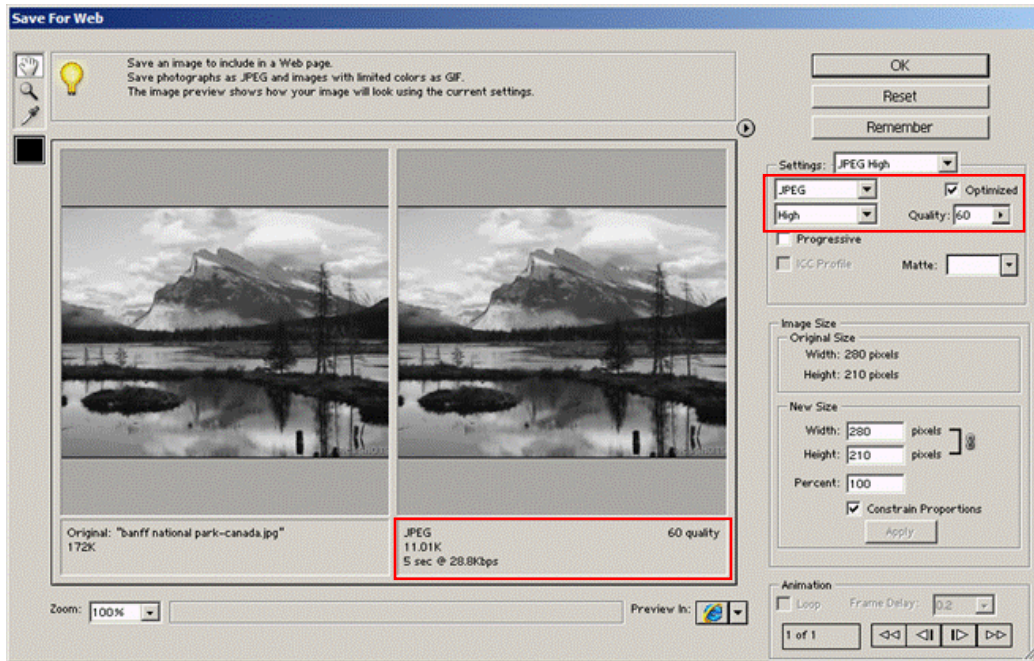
Save For Web

Save an image to include in a Web page.
Save photographs as JPEG and images with limited colors as GIF.
The image preview shows how your image will look using the current settings.

OK

Reset

Remember

Settings: JPEG High

JPEG

Optimized

High

Quality: 60

Progressive

ICC Profile

Matte:

Image Size

Original Size

Width: 280 pixels

Height: 210 pixels

New Size

Width: 280 pixels

Height: 210 pixels

Percent: 100

Constrain Proportions

Apply

Original: "banff national park-canada.jpg"
172K

JPEG
11.01K
5 sec @ 28.8Kbps

60 quality

Zoom: 100%

Preview In:

Animation

Loop

Frame Delay: 0.2

1 of 1